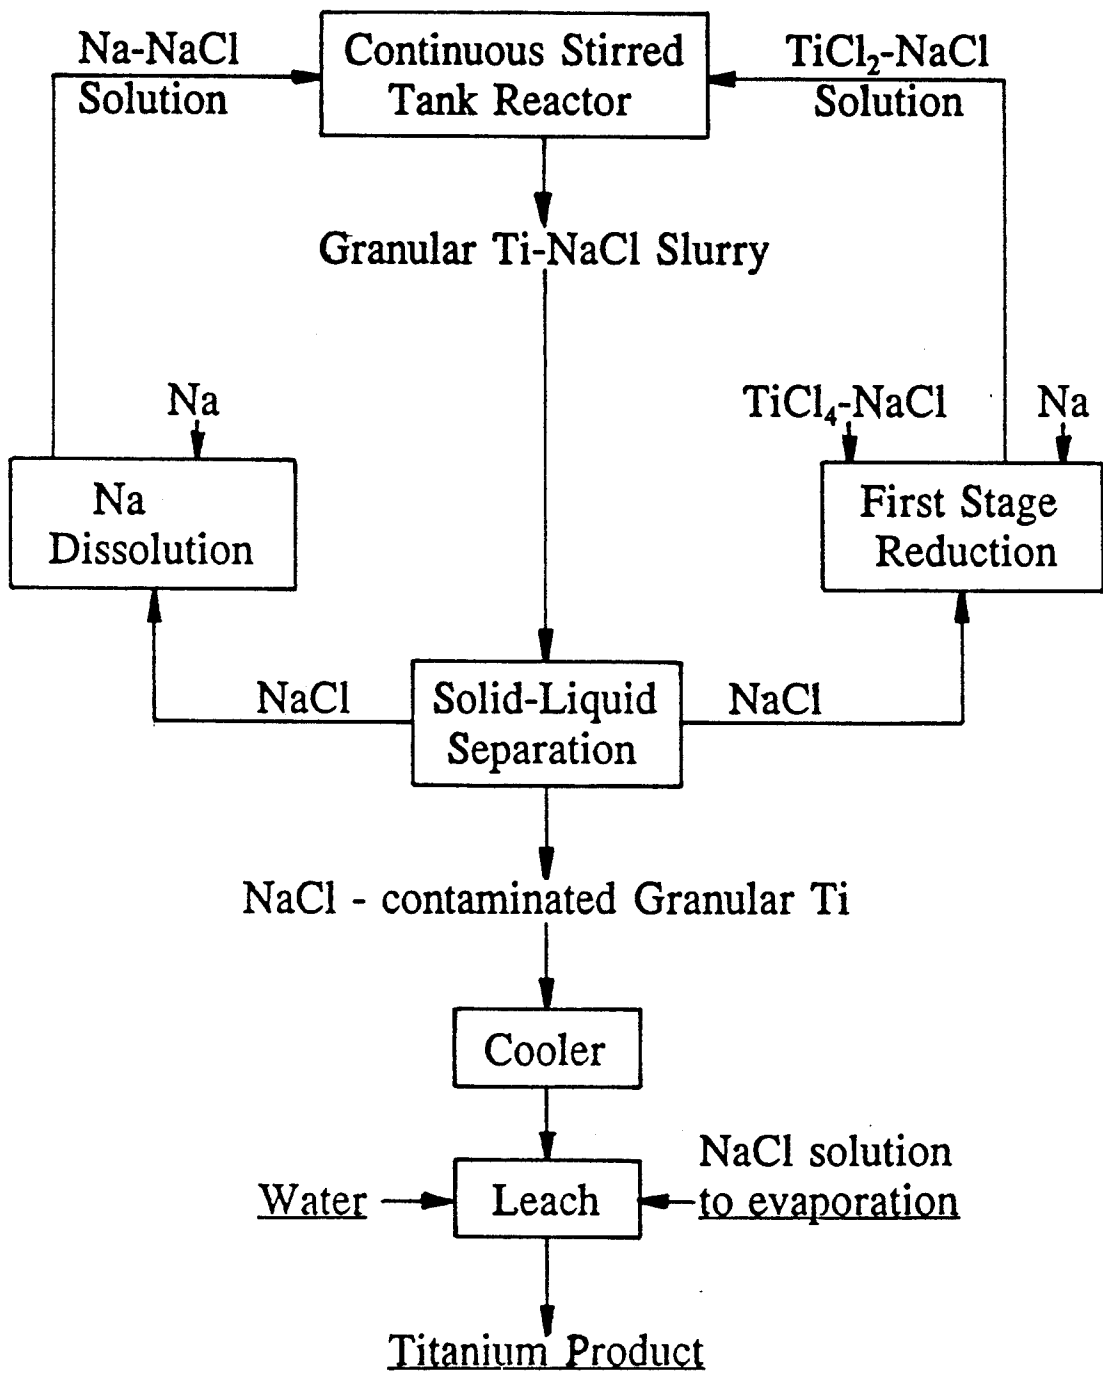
Na-NaCl Solution

Continuous Stirred Tank Reactor

$TiCl_2$-NaCl Solution

Granular Ti-NaCl Slurry

Na

Na Dissolution

$TiCl_4$-NaCl

Na

First Stage Reduction

NaCl

Solid-Liquid Separation

NaCl

NaCl - contaminated Granular Ti

Cooler

NaCl solution to evaporation

Water

Leach

Titanium Product